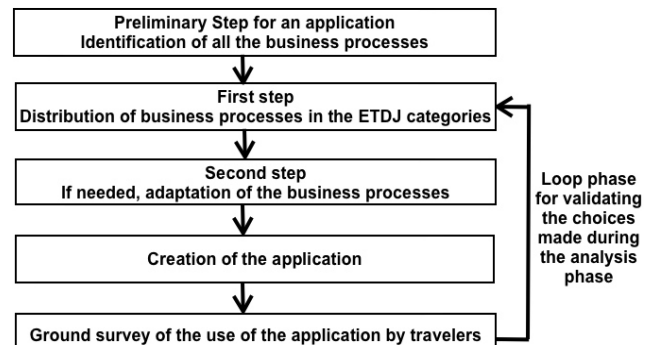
Preliminary Step for an application
Identification of all the business processes

First step
Distribution of business processes in the ETDJ categories

Second step
If needed, adaptation of the business processes

Creation of the application

Ground survey of the use of the application by travelers

Loop phase for validating the choices made during the analysis phase